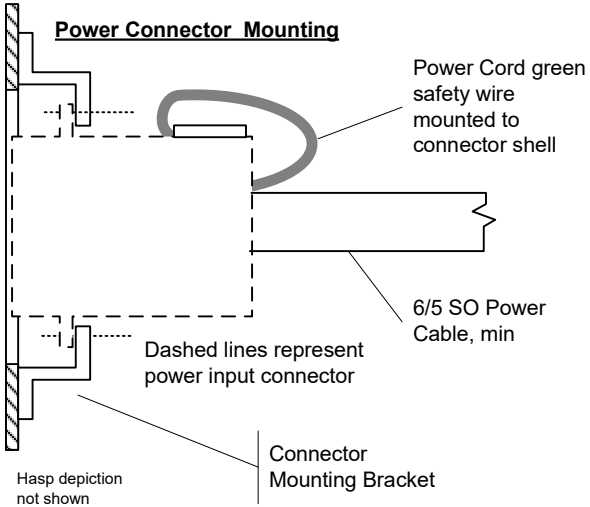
Power Connector Mounting

Power Cord green safety wire mounted to connector shell

6/5 SO Power Cable, min

Dashed lines represent power input connector

Connector Mounting Bracket

Hasp depiction not shown